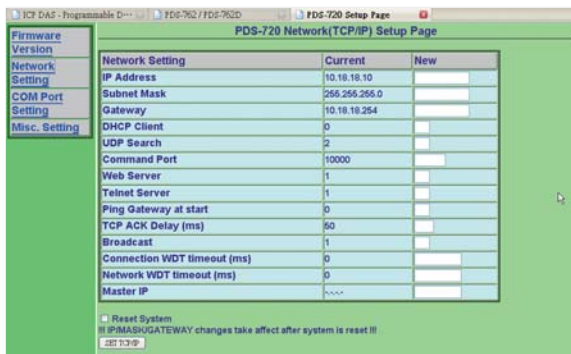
ICP DAS - Programmable D···
PDS-762 / PDS-762D
PDS-720 Setup Page

Firmware Version
Network Setting
COM Port Setting
Misc. Setting

PDS-720 Network(TCP/IP) Setup Page

| Network Setting | Current | New |
|---|---|---|
| IP Address | 10.18.18.10 | |
| Subnet Mask | 255.255.255.0 | |
| Gateway | 10.18.18.254 | |
| DHCP Client | 0 | |
| UDP Search | 2 | |
| Command Port | 10000 | |
| Web Server | 1 | |
| Telnet Server | 1 | |
| Ping Gateway at start | 0 | |
| TCP ACK Delay (ms) | 50 | |
| Broadcast | 1 | |
| Connection WDT timeout (ms) | 0 | |
| Network WDT timeout (ms) | 0 | |
| Master IP | ---- | |

Reset System
!!! IP/MASK/GATEWAY changes take affect after system is reset !!!
SET TCP/IP